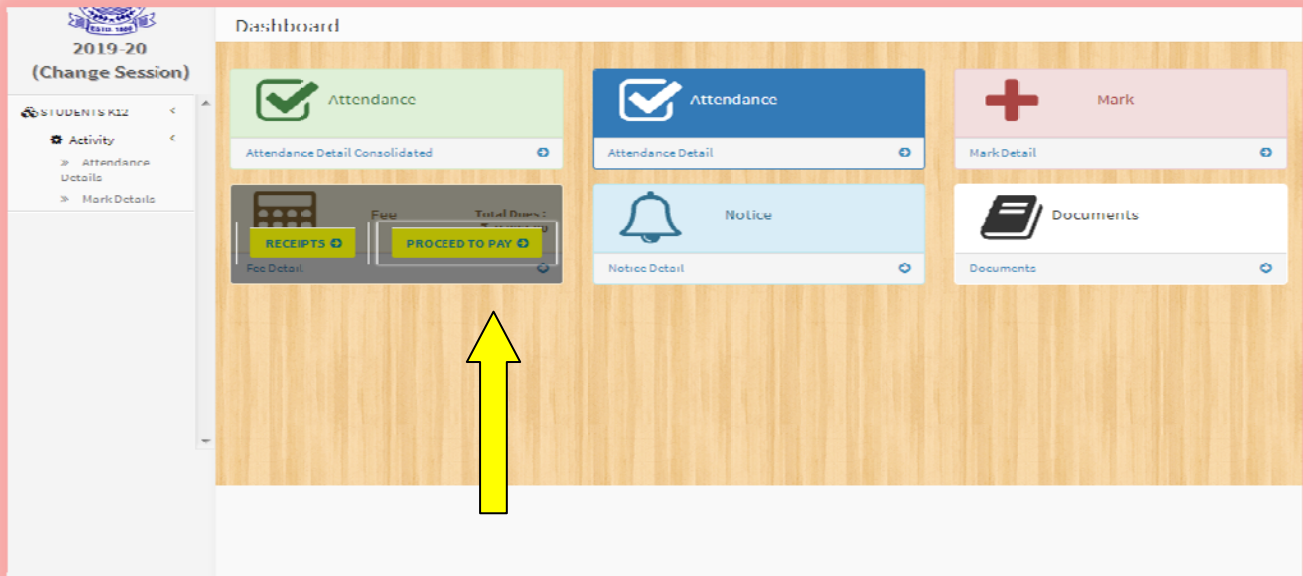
2019-20
(Change Session)

STUDENTS K12
Activity
» Attendance Details
» Mark Details

Dashboard

Attendance
Attendance Detail Consolidated

Attendance
Attendance Detail

Mark
Mark Detail

Fee
Total Dues : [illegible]
RECEIPTS
PROCEED TO PAY
Fee Detail

Notice
Notice Detail

Documents
Documents